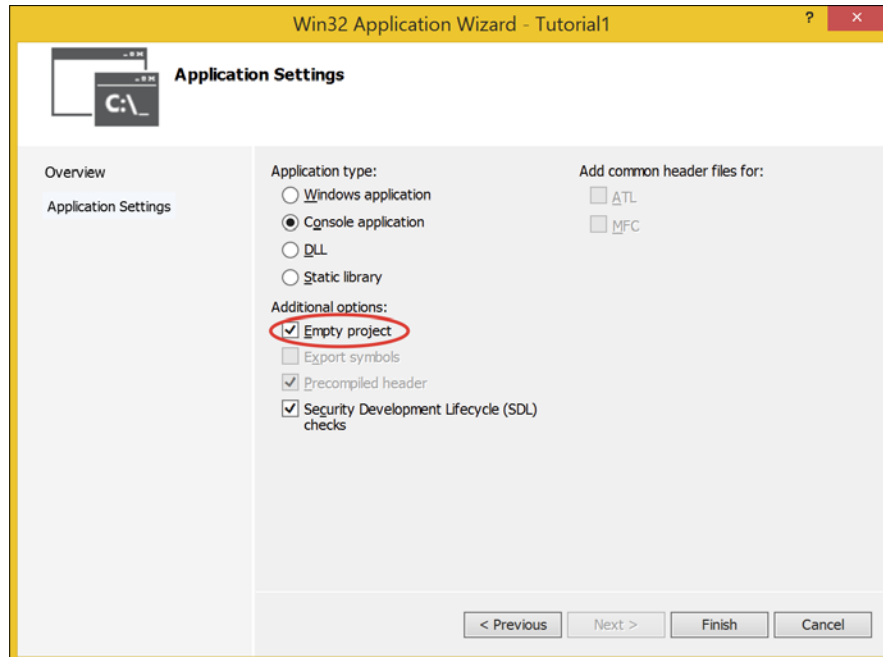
Win32 Application Wizard - Tutorial1

?

C:\_

Application Settings

Overview

Application Settings

Application type:

Windows application

Console application

DLL

Static library

Additional options:

Empty project

Export symbols

Precompiled header

Security Development Lifecycle (SDL) checks

Add common header files for:

ATL

MFC

< Previous

Next >

Finish

Cancel